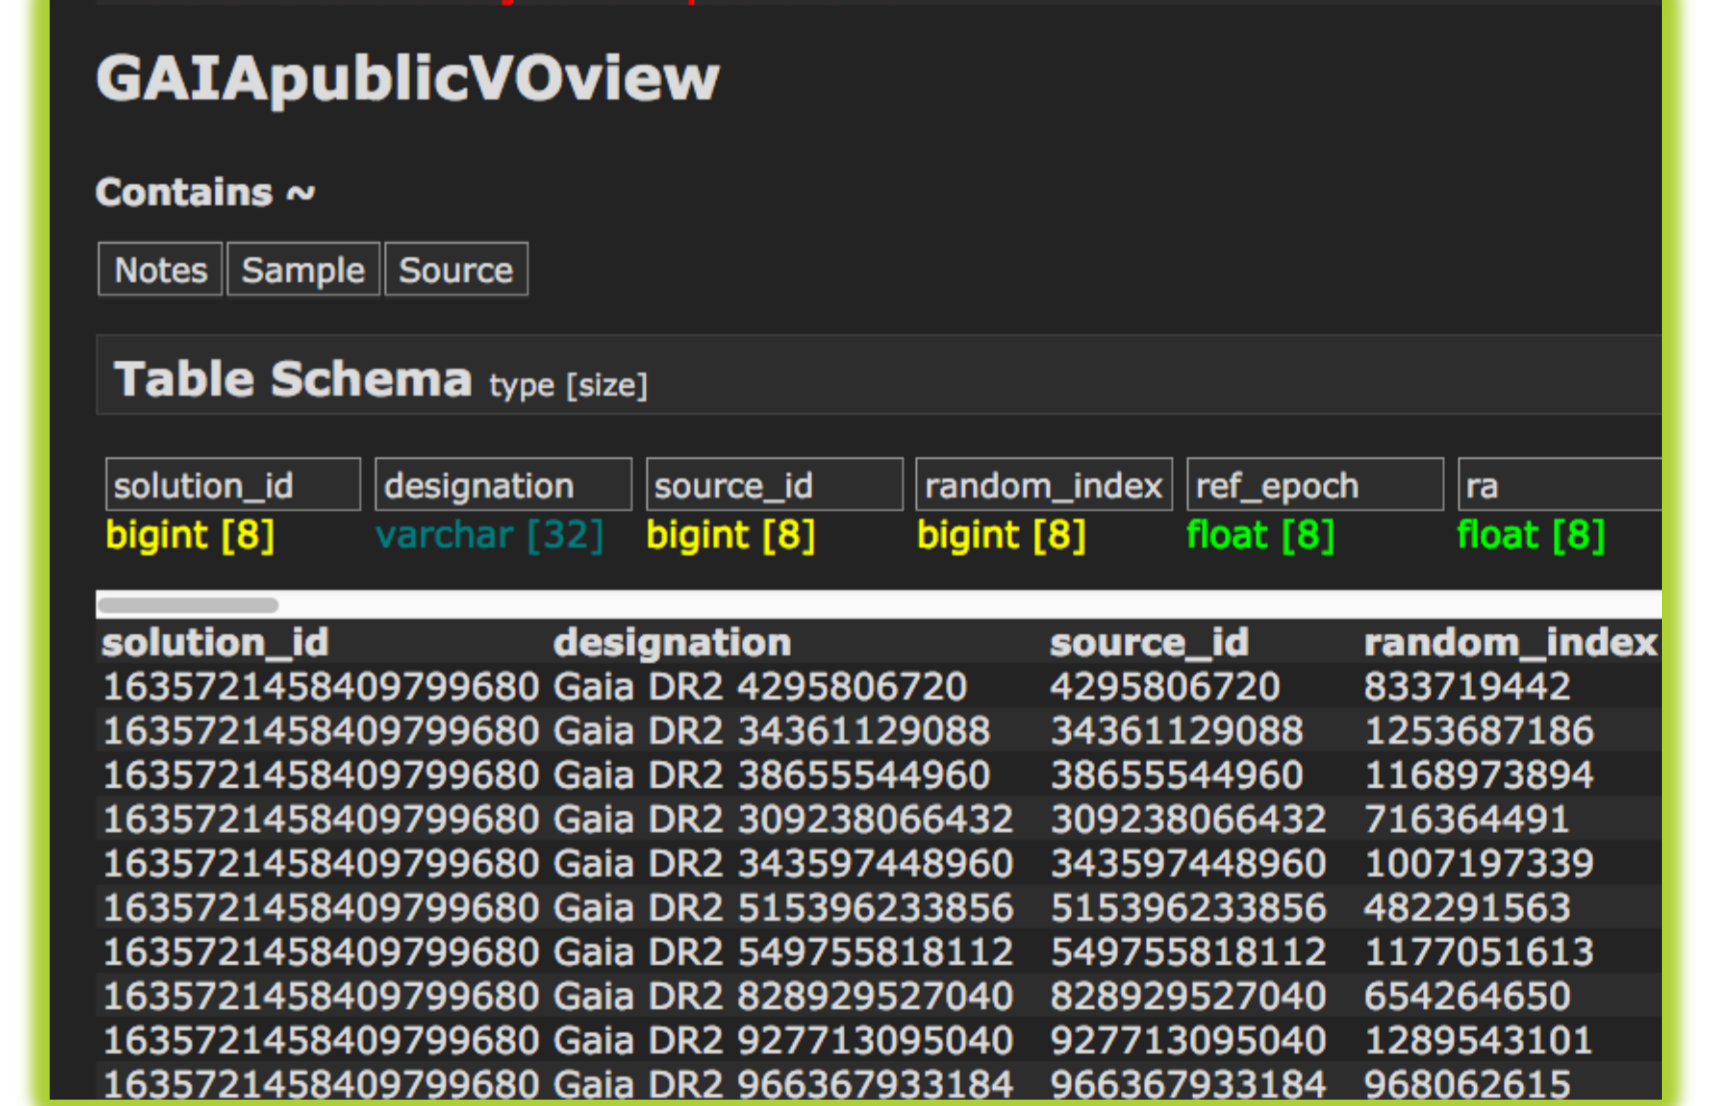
GAIApublicVOview

Contains ~

Notes Sample Source

Table Schema type [size]

| solution_id | designation | source_id | random_index | ref_epoch | ra |
|---|---|---|---|---|---|
| bigint [8] | varchar [32] | bigint [8] | bigint [8] | float [8] | float [8] |

| solution_id | designation | source_id | random_index |
|---|---|---|---|
| 1635721458409799680 | Gaia DR2 4295806720 | 4295806720 | 833719442 |
| 1635721458409799680 | Gaia DR2 34361129088 | 34361129088 | 1253687186 |
| 1635721458409799680 | Gaia DR2 38655544960 | 38655544960 | 1168973894 |
| 1635721458409799680 | Gaia DR2 309238066432 | 309238066432 | 716364491 |
| 1635721458409799680 | Gaia DR2 343597448960 | 343597448960 | 1007197339 |
| 1635721458409799680 | Gaia DR2 515396233856 | 515396233856 | 482291563 |
| 1635721458409799680 | Gaia DR2 549755818112 | 549755818112 | 1177051613 |
| 1635721458409799680 | Gaia DR2 828929527040 | 828929527040 | 654264650 |
| 1635721458409799680 | Gaia DR2 927713095040 | 927713095040 | 1289543101 |
| 1635721458409799680 | Gaia DR2 966367933184 | 966367933184 | 968062615 |